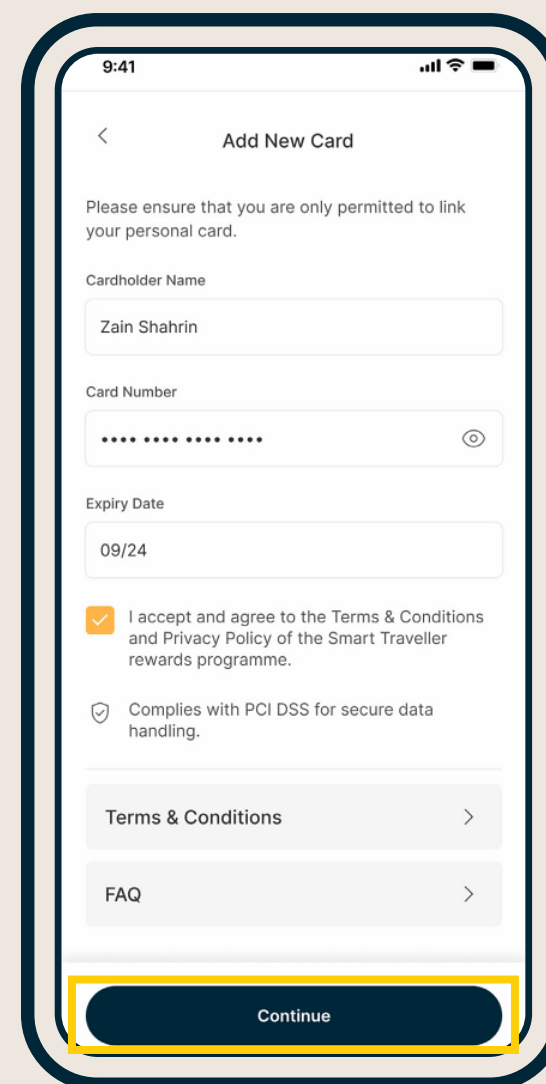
9:41

<

Add New Card

Please ensure that you are only permitted to link your personal card.

Cardholder Name

Zain Shahrin

Card Number

•••• •••• •••• ••••

Expiry Date

09/24

I accept and agree to the Terms & Conditions and Privacy Policy of the Smart Traveller rewards programme.

Complies with PCI DSS for secure data handling.

Terms & Conditions >

FAQ >

Continue